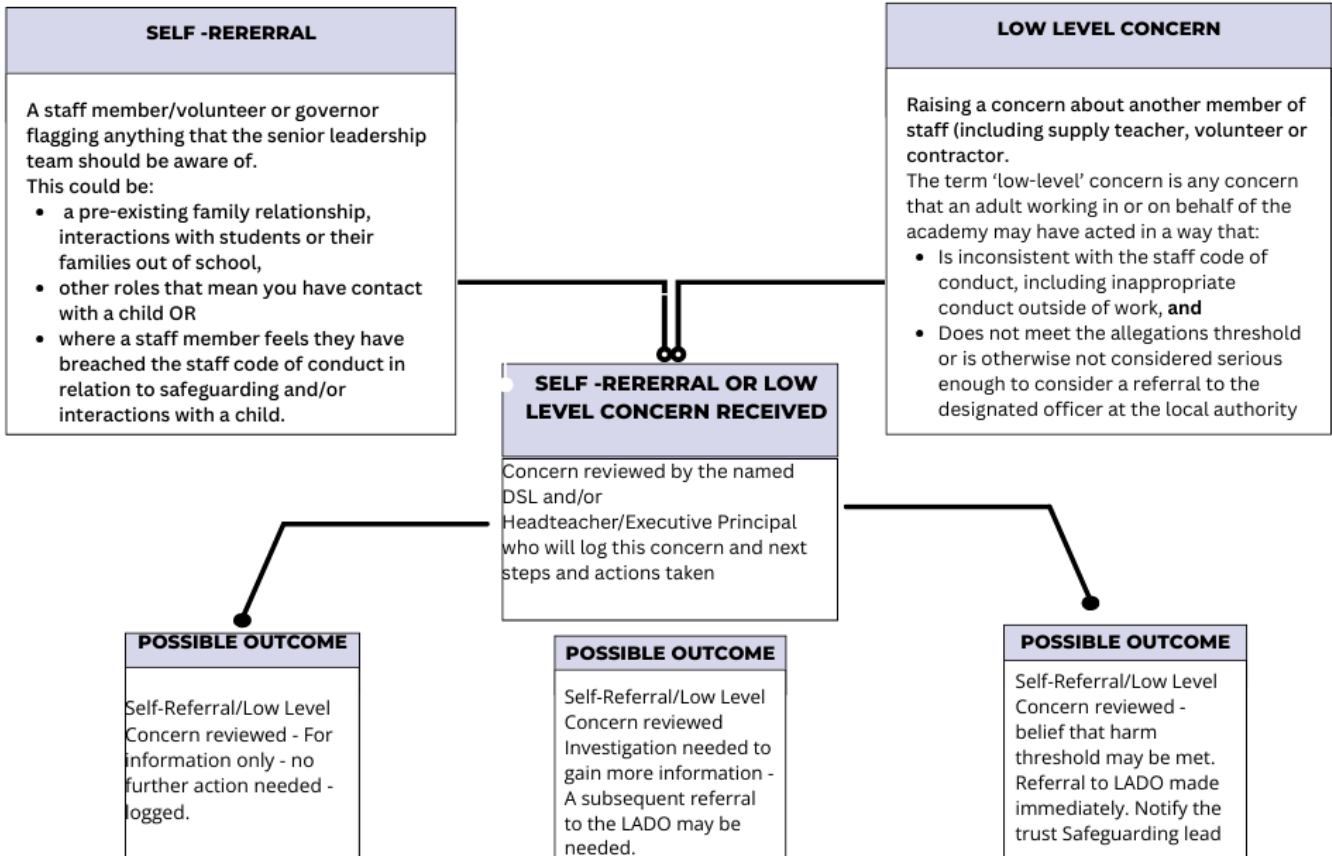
SELF -RERERRAL

A staff member/volunteer or governor flagging anything that the senior leadership team should be aware of.
This could be:
- a pre-existing family relationship, interactions with students or their families out of school,
- other roles that mean you have contact with a child OR
- where a staff member feels they have breached the staff code of conduct in relation to safeguarding and/or interactions with a child.

LOW LEVEL CONCERN

Raising a concern about another member of staff (including supply teacher, volunteer or contractor.
The term 'low-level' concern is any concern that an adult working in or on behalf of the academy may have acted in a way that:
- Is inconsistent with the staff code of conduct, including inappropriate conduct outside of work, **and**
- Does not meet the allegations threshold or is otherwise not considered serious enough to consider a referral to the designated officer at the local authority

SELF -RERERRAL OR LOW LEVEL CONCERN RECEIVED

Concern reviewed by the named DSL and/or Headteacher/Executive Principal who will log this concern and next steps and actions taken

POSSIBLE OUTCOME

Self-Referral/Low Level Concern reviewed - For information only - no further action needed - logged.

POSSIBLE OUTCOME

Self-Referral/Low Level Concern reviewed Investigation needed to gain more information - A subsequent referral to the LADO may be needed.

POSSIBLE OUTCOME

Self-Referral/Low Level Concern reviewed - belief that harm threshold may be met. Referral to LADO made immediately. Notify the trust Safeguarding lead